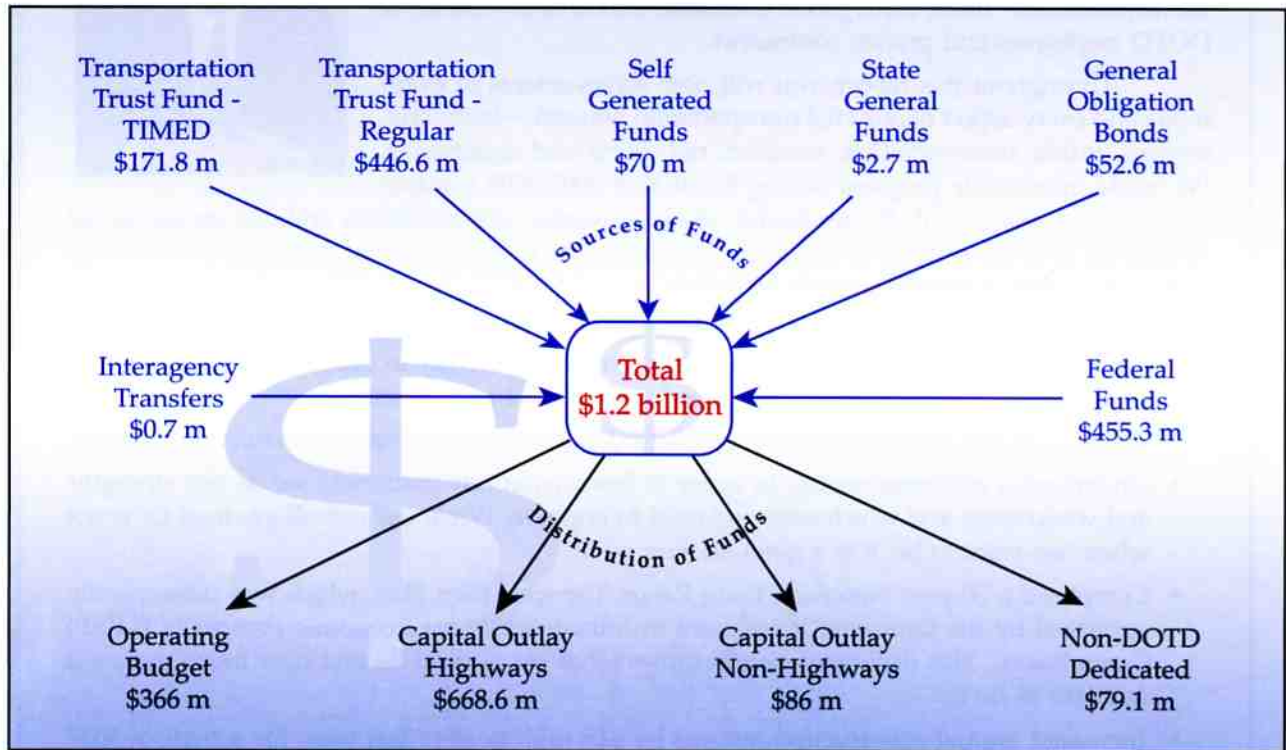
Transportation Trust Fund - TIMED
$171.8 m

Transportation Trust Fund - Regular
$446.6 m

Self Generated Funds
$70 m

State General Funds
$2.7 m

General Obligation Bonds
$52.6 m

Sources of Funds

Interagency Transfers
$0.7 m

Total
$1.2 billion

Federal Funds
$455.3 m

Distribution of Funds

Operating Budget
$366 m

Capital Outlay Highways
$668.6 m

Capital Outlay Non-Highways
$86 m

Non-DOTD Dedicated
$79.1 m